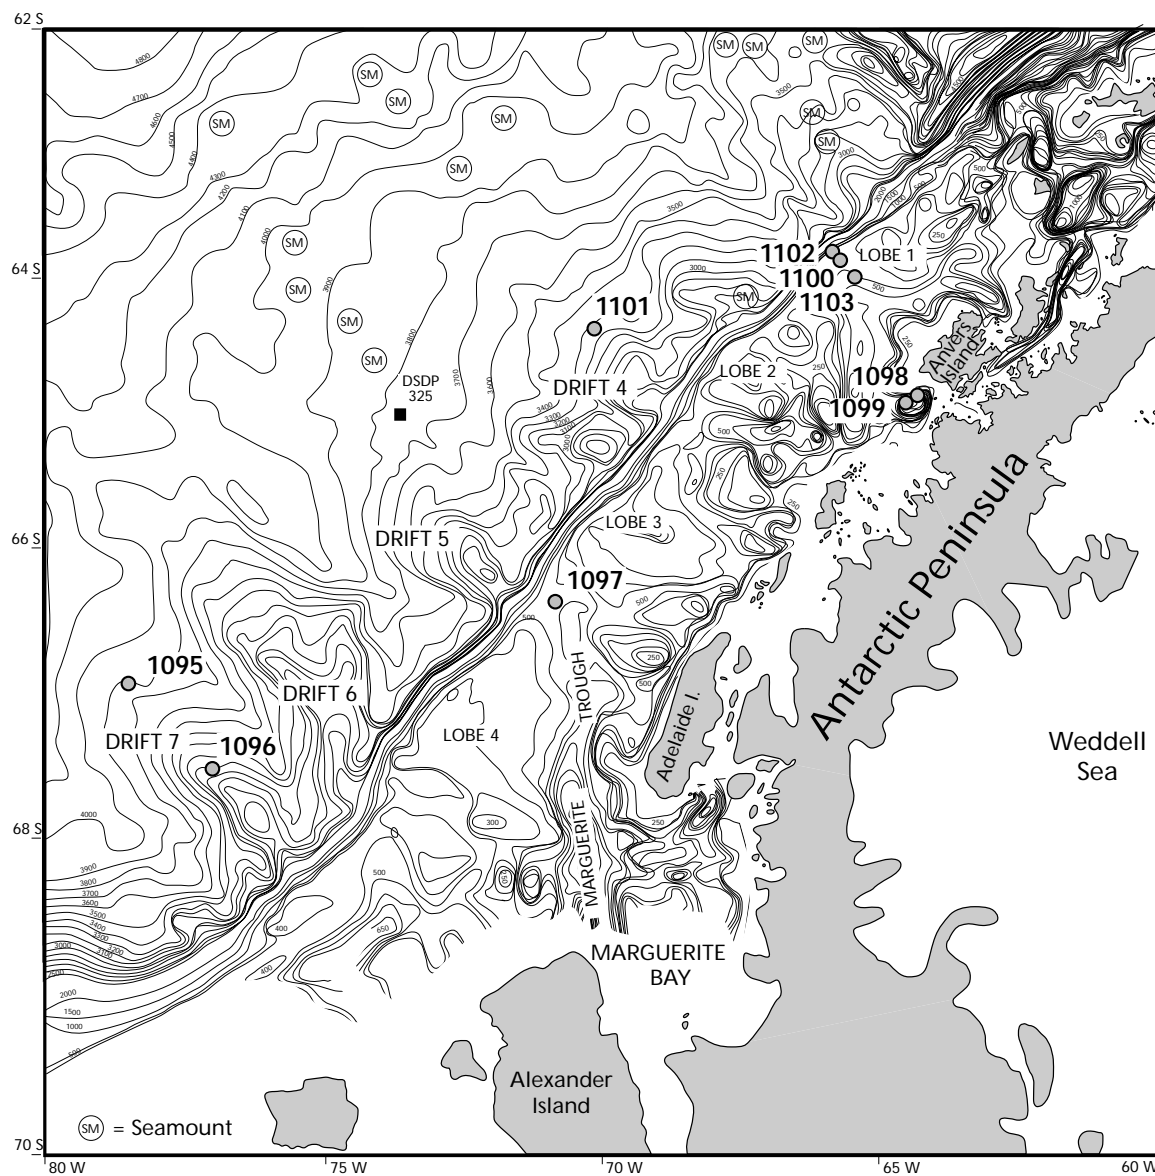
62 S
64 S
66 S
68 S
70 S
80 W
75 W
70 W
65 W
60 W

SM SM SM SM SM SM SM SM SM SM SM SM SM SM SM

4800
4700
4600
4500
4400
4300
4200
4100
4000
3900
3800
3700
3600
3500
3400
3300
3200
3000
2000
1500
1000
500
250
300
400
650

1102
1100
1103
LOBE 1
1101
DRIFT 4
LOBE 2
1098
1099
Anvers Island
DSDP 325
LOBE 3
DRIFT 5
1097
1095
DRIFT 6
DRIFT 7
1096
LOBE 4
TROUGH
MARGUERITE
Adelaide I.
Antarctic Peninsula
Weddell Sea
MARGUERITE BAY
Alexander Island
SM = Seamount